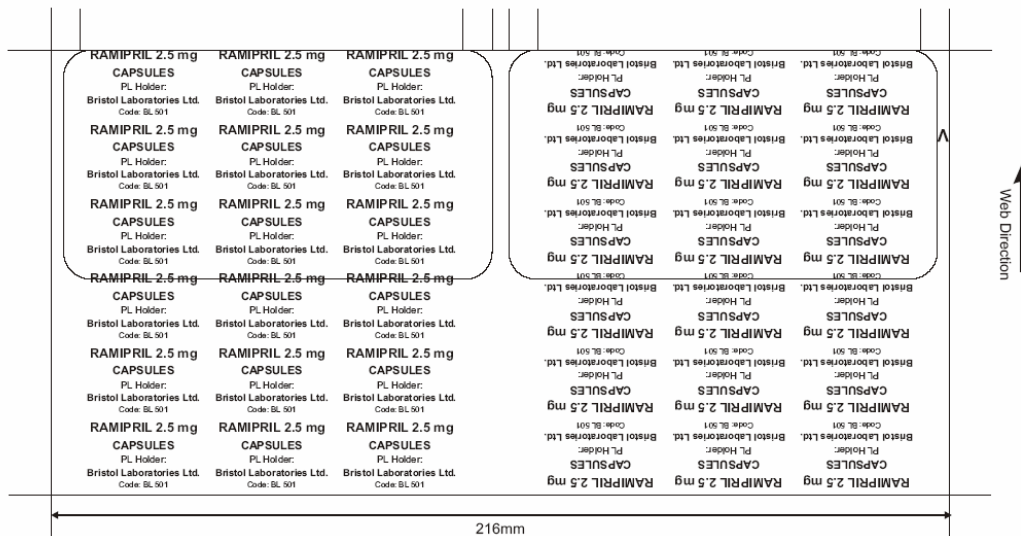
RAMIPRIL 2.5 mg CAPSULES PL Holder: Bristol Laboratories Ltd. Code: BL 501

RAMIPRIL 2.5 mg CAPSULES PL Holder: Bristol Laboratories Ltd. Code: BL 501

RAMIPRIL 2.5 mg CAPSULES PL Holder: Bristol Laboratories Ltd. Code: BL 501

RAMIPRIL 2.5 mg CAPSULES PL Holder: Bristol Laboratories Ltd. Code: BL 501

RAMIPRIL 2.5 mg CAPSULES PL Holder: Bristol Laboratories Ltd. Code: BL 501

RAMIPRIL 2.5 mg CAPSULES PL Holder: Bristol Laboratories Ltd. Code: BL 501

RAMIPRIL 2.5 mg CAPSULES PL Holder: Bristol Laboratories Ltd. Code: BL 501

RAMIPRIL 2.5 mg CAPSULES PL Holder: Bristol Laboratories Ltd. Code: BL 501

RAMIPRIL 2.5 mg CAPSULES PL Holder: Bristol Laboratories Ltd. Code: BL 501

RAMIPRIL 2.5 mg CAPSULES PL Holder: Bristol Laboratories Ltd. Code: BL 501

RAMIPRIL 2.5 mg CAPSULES PL Holder: Bristol Laboratories Ltd. Code: BL 501

RAMIPRIL 2.5 mg CAPSULES PL Holder: Bristol Laboratories Ltd. Code: BL 501

RAMIPRIL 2.5 mg CAPSULES PL Holder: Bristol Laboratories Ltd. Code: BL 501

RAMIPRIL 2.5 mg CAPSULES PL Holder: Bristol Laboratories Ltd. Code: BL 501

RAMIPRIL 2.5 mg CAPSULES PL Holder: Bristol Laboratories Ltd. Code: BL 501

RAMIPRIL 2.5 mg CAPSULES PL Holder: Bristol Laboratories Ltd. Code: BL 501

RAMIPRIL 2.5 mg CAPSULES PL Holder: Bristol Laboratories Ltd. Code: BL 501

RAMIPRIL 2.5 mg CAPSULES PL Holder: Bristol Laboratories Ltd. Code: BL 501

Code: BL 501 Bristol Laboratories Ltd. PL Holder: CAPSULES RAMIPRIL 2.5 mg

Code: BL 501 Bristol Laboratories Ltd. PL Holder: CAPSULES RAMIPRIL 2.5 mg

Code: BL 501 Bristol Laboratories Ltd. PL Holder: CAPSULES RAMIPRIL 2.5 mg

Code: BL 501 Bristol Laboratories Ltd. PL Holder: CAPSULES RAMIPRIL 2.5 mg

Code: BL 501 Bristol Laboratories Ltd. PL Holder: CAPSULES RAMIPRIL 2.5 mg

Code: BL 501 Bristol Laboratories Ltd. PL Holder: CAPSULES RAMIPRIL 2.5 mg

Code: BL 501 Bristol Laboratories Ltd. PL Holder: CAPSULES RAMIPRIL 2.5 mg

Code: BL 501 Bristol Laboratories Ltd. PL Holder: CAPSULES RAMIPRIL 2.5 mg

Code: BL 501 Bristol Laboratories Ltd. PL Holder: CAPSULES RAMIPRIL 2.5 mg

Code: BL 501 Bristol Laboratories Ltd. PL Holder: CAPSULES RAMIPRIL 2.5 mg

Code: BL 501 Bristol Laboratories Ltd. PL Holder: CAPSULES RAMIPRIL 2.5 mg

Code: BL 501 Bristol Laboratories Ltd. PL Holder: CAPSULES RAMIPRIL 2.5 mg

Code: BL 501 Bristol Laboratories Ltd. PL Holder: CAPSULES RAMIPRIL 2.5 mg

Code: BL 501 Bristol Laboratories Ltd. PL Holder: CAPSULES RAMIPRIL 2.5 mg

Code: BL 501 Bristol Laboratories Ltd. PL Holder: CAPSULES RAMIPRIL 2.5 mg

Code: BL 501 Bristol Laboratories Ltd. PL Holder: CAPSULES RAMIPRIL 2.5 mg

Code: BL 501 Bristol Laboratories Ltd. PL Holder: CAPSULES RAMIPRIL 2.5 mg

Code: BL 501 Bristol Laboratories Ltd. PL Holder: CAPSULES RAMIPRIL 2.5 mg

Web Direction

216mm